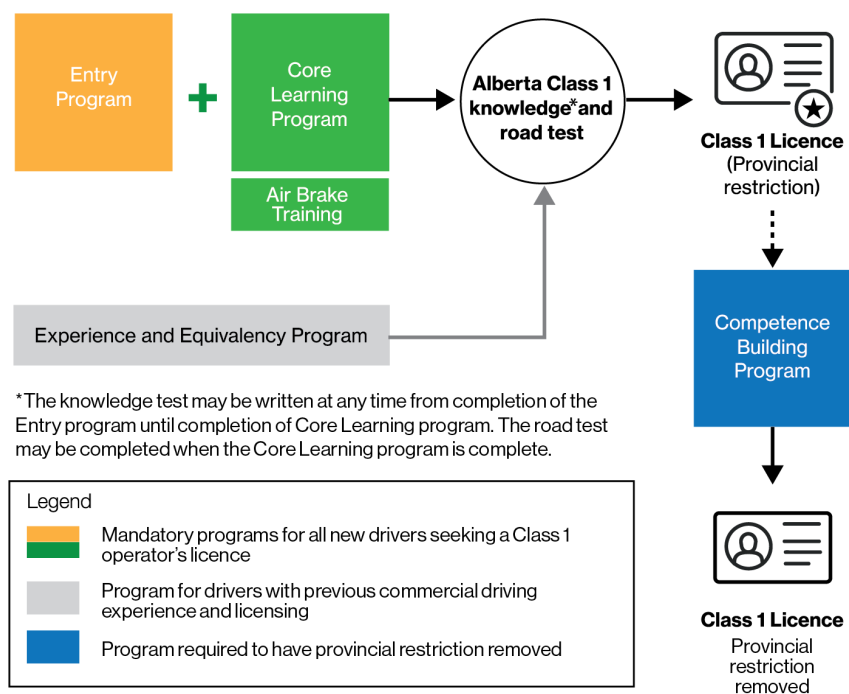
Entry Program

+

Core Learning Program

Air Brake Training

Alberta Class 1 knowledge*and road test

Class 1 Licence (Provincial restriction)

Experience and Equivalency Program

Competence Building Program

*The knowledge test may be written at any time from completion of the Entry program until completion of Core Learning program. The road test may be completed when the Core Learning program is complete.

Legend

Mandatory programs for all new drivers seeking a Class 1 operator's licence

Program for drivers with previous commercial driving experience and licensing

Program required to have provincial restriction removed

Class 1 Licence
Provincial restriction removed